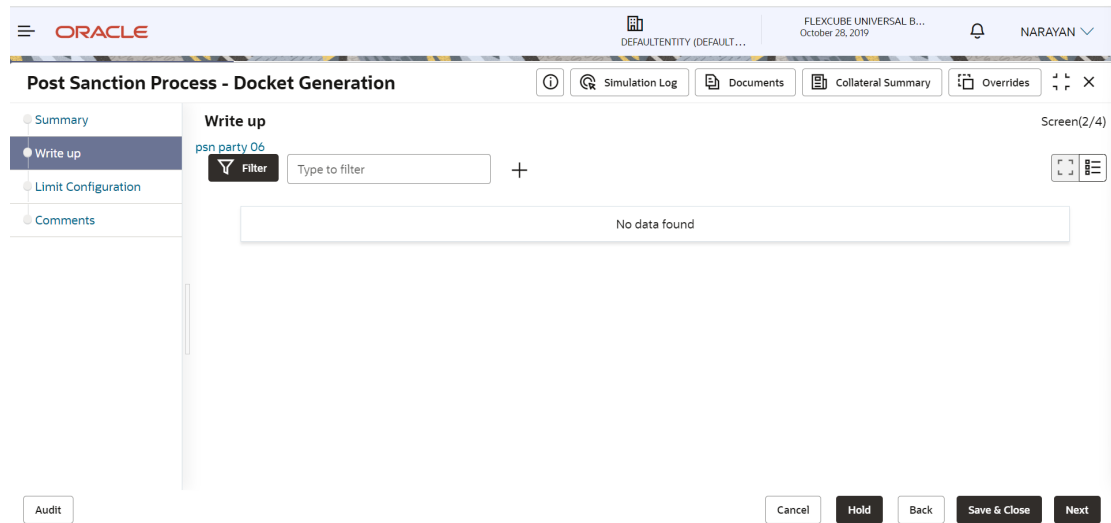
ORACLE

DEFAULTENTITY (DEFAULT...

FLEXCUBE UNIVERSAL B...
October 28, 2019

NARAYAN

Post Sanction Process - Docket Generation

Simulation Log

Documents

Collateral Summary

Overrides

Summary

Write up

Limit Configuration

Comments

Write up

Screen(2/4)

psn party 06

Filter

Type to filter

+

No data found

Audit

Cancel

Hold

Back

Save & Close

Next